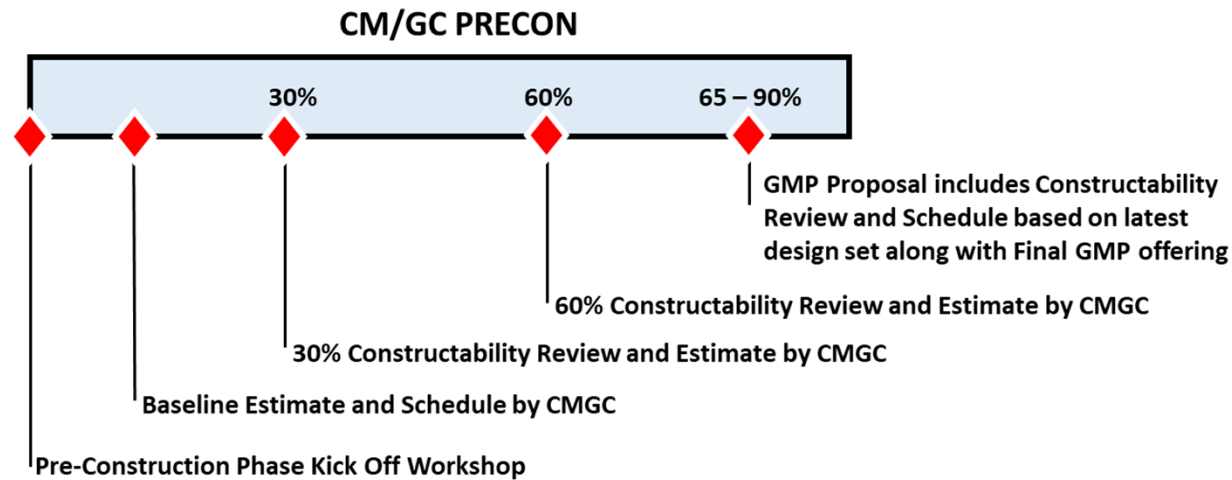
CM/GC PRECON

30%

60%

65 – 90%

GMP Proposal includes Constructability Review and Schedule based on latest design set along with Final GMP offering

60% Constructability Review and Estimate by CMGC

30% Constructability Review and Estimate by CMGC

Baseline Estimate and Schedule by CMGC

Pre-Construction Phase Kick Off Workshop